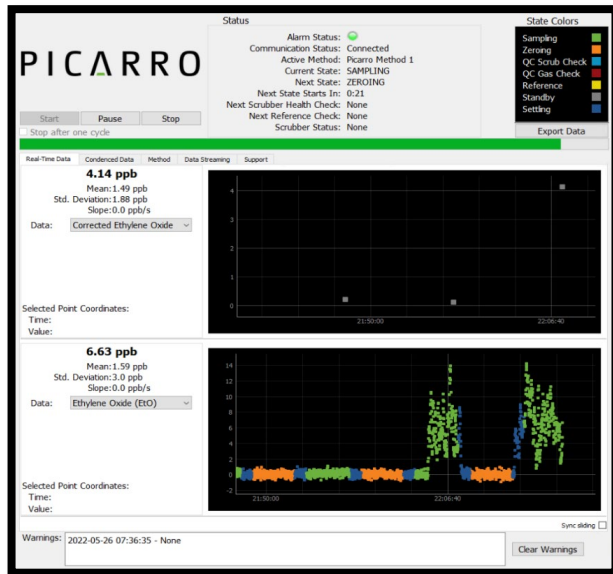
PICARRO

Start Pause Stop
Stop after one cycle

Status
Alarm Status:
Communication Status: Connected
Active Method: Picarro Method 1
Current State: SAMPLING
Next State: ZEROING
Next State Starts In: 0:21
Next Scrubber Health Check: None
Next Reference Check: None
Scrubber Status: None

State Colors
Sampling
Zeroing
QC Scrub Check
QC Gas Check
Reference
Standby
Settling

Export Data

Real-Time Data | Condenced Data | Method | Data Streaming | Support

4.14 ppb
Mean: 1.49 ppb
Std. Deviation: 1.88 ppb
Slope: 0.0 ppb/s
Data: Corrected Ethylene Oxide

Selected Point Coordinates:
Time:
Value:

4
3
2
1
0
21:50:00
22:06:40

6.63 ppb
Mean: 1.59 ppb
Std. Deviation: 3.0 ppb
Slope: 0.0 ppb/s
Data: Ethylene Oxide (EtO)

Selected Point Coordinates:
Time:
Value:

14
12
10
8
6
4
2
0
-2
21:50:00
22:06:40

Sync sliding

Warnings: 2022-05-26 07:36:35 - None

Clear Warnings